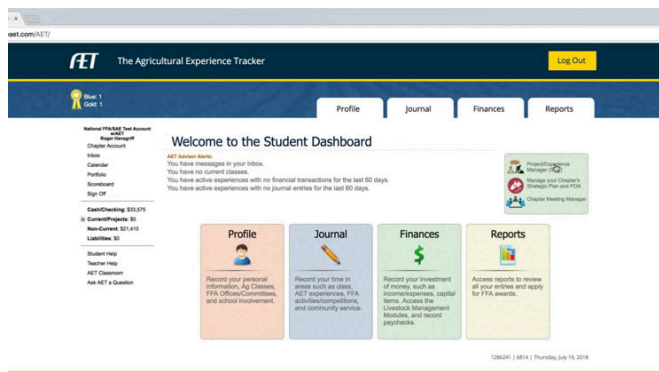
×

aet.com/AET/

AET The Agricultural Experience Tracker

Log Out

Blue: 1
Gold: 1

Profile
Journal
Finances
Reports

National FFA/SAE Test Account w/AET
Roger Hanagriff
Chapter Account
Inbox
Calendar
Portfolio
Scoreboard
Sign Off

Cash/Checking: $33,575
Current/Projects: $0
Non-Current: $21,410
Liabilities: $0

Student Help
Teacher Help
AET Classroom
Ask AET a Question

Welcome to the Student Dashboard

AET Advisor Alerts:
You have messages in your inbox.
You have no current classes.
You have active experiences with no financial transactions for the last 60 days.
You have active experiences with no journal entries for the last 60 days.

Project/Experience Manager (SAE)
Manage your Chapter's Strategic Plan and POA
Chapter Meeting Manager

Profile
Record your personal information, Ag Classes, FFA Offices/Committees, and school involvement.

Journal
Record your time in areas such as class, AET experiences, FFA activities/competitions, and community service.

Finances
Record your investment of money, such as income/expenses, capital items. Access the Livestock Management Modules, and record paychecks.

Reports
Access reports to review all your entries and apply for FFA awards.

1286241 | 6814 | Thursday, July 19, 2018